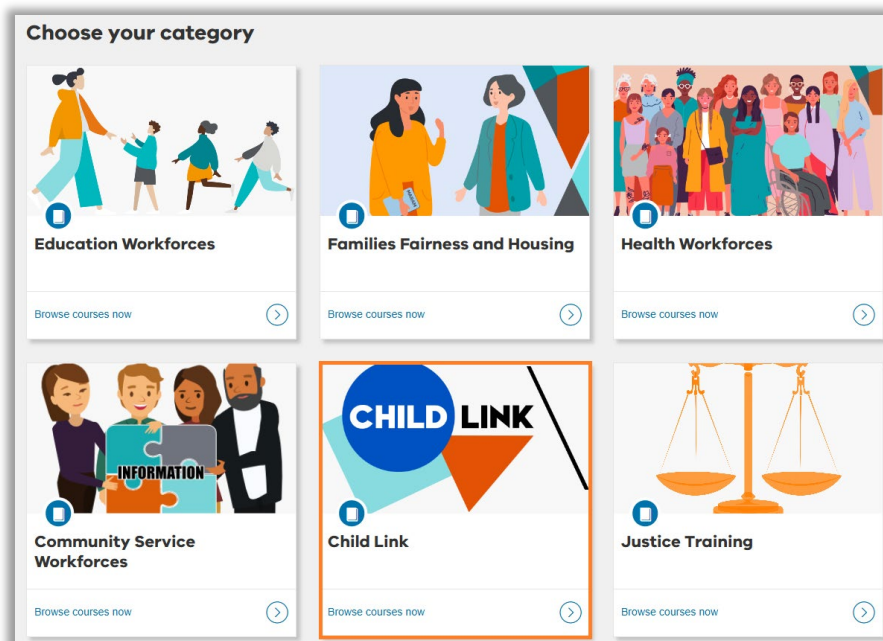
Choose your category

Education Workforces

Browse courses now

Families Fairness and Housing

Browse courses now

Health Workforces

Browse courses now

INFORMATION

Community Service Workforces

Browse courses now

CHILD LINK

Child Link

Browse courses now

Justice Training

Browse courses now